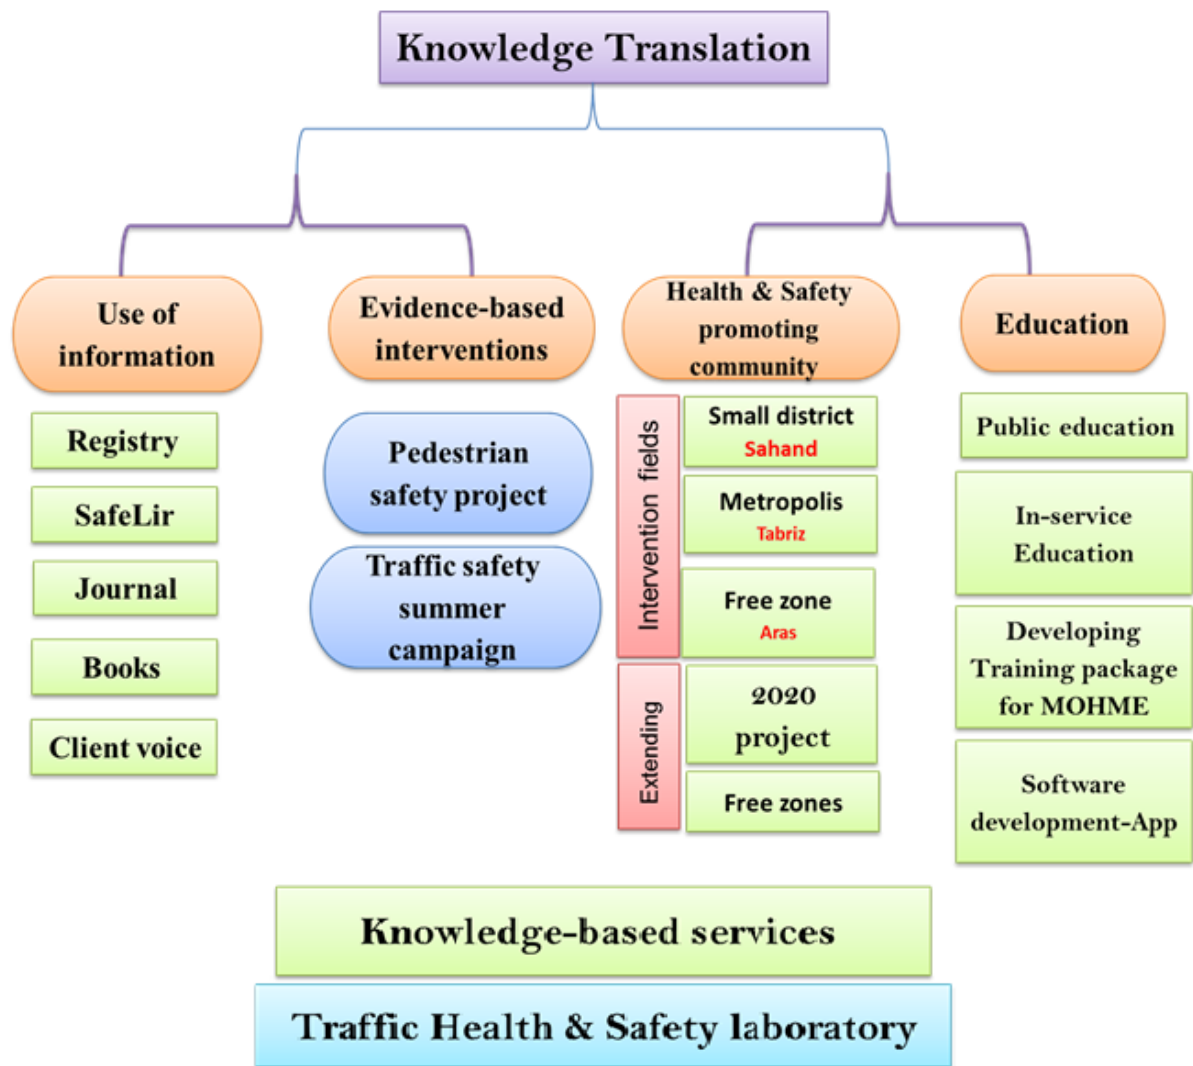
Knowledge Translation

Use of information

Registry

SafeLir

Journal

Books

Client voice

Evidence-based interventions

Pedestrian safety project

Traffic safety summer campaign

Health & Safety promoting community

Intervention fields

Small district
Sahand

Metropolis
Tabriz

Free zone
Aras

Extending

2020 project

Free zones

Education

Public education

In-service Education

Developing Training package for MOHME

Software development-App

Knowledge-based services

Traffic Health & Safety laboratory